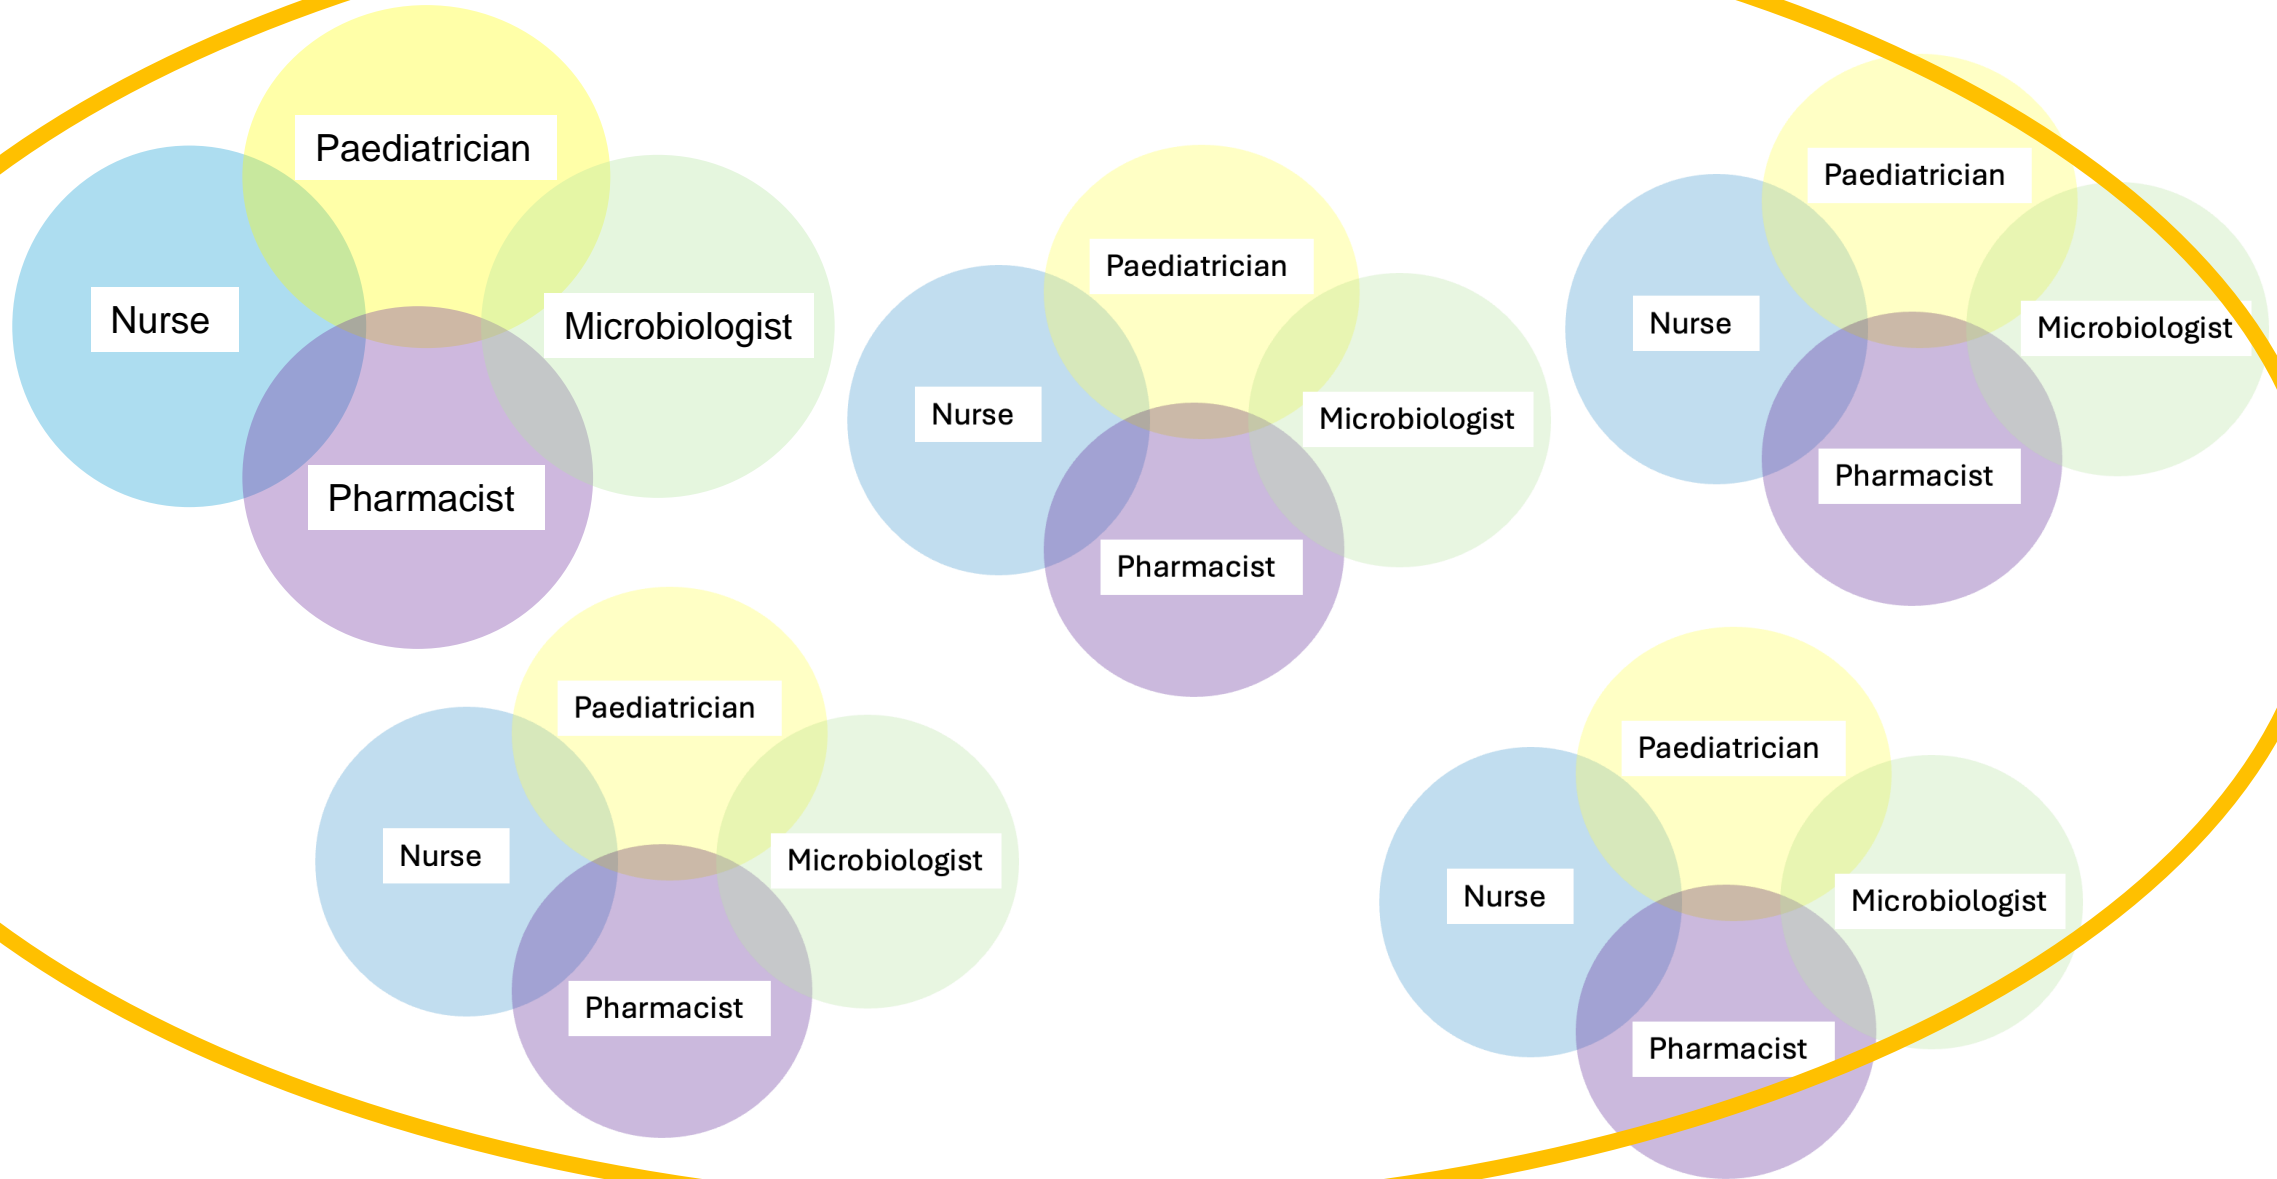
Paediatrician
Nurse
Microbiologist
Pharmacist

Paediatrician
Nurse
Microbiologist
Pharmacist

Paediatrician
Nurse
Microbiologist
Pharmacist

Paediatrician
Nurse
Microbiologist
Pharmacist

Paediatrician
Nurse
Microbiologist
Pharmacist